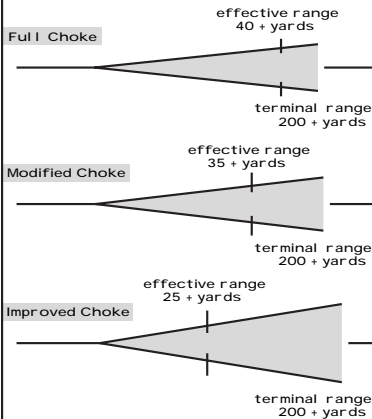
effective range
40 + yards

Full Choke

terminal range
200 + yards

effective range
35 + yards

Modified Choke

terminal range
200 + yards

effective range
25 + yards

Improved Choke

terminal range
200 + yards